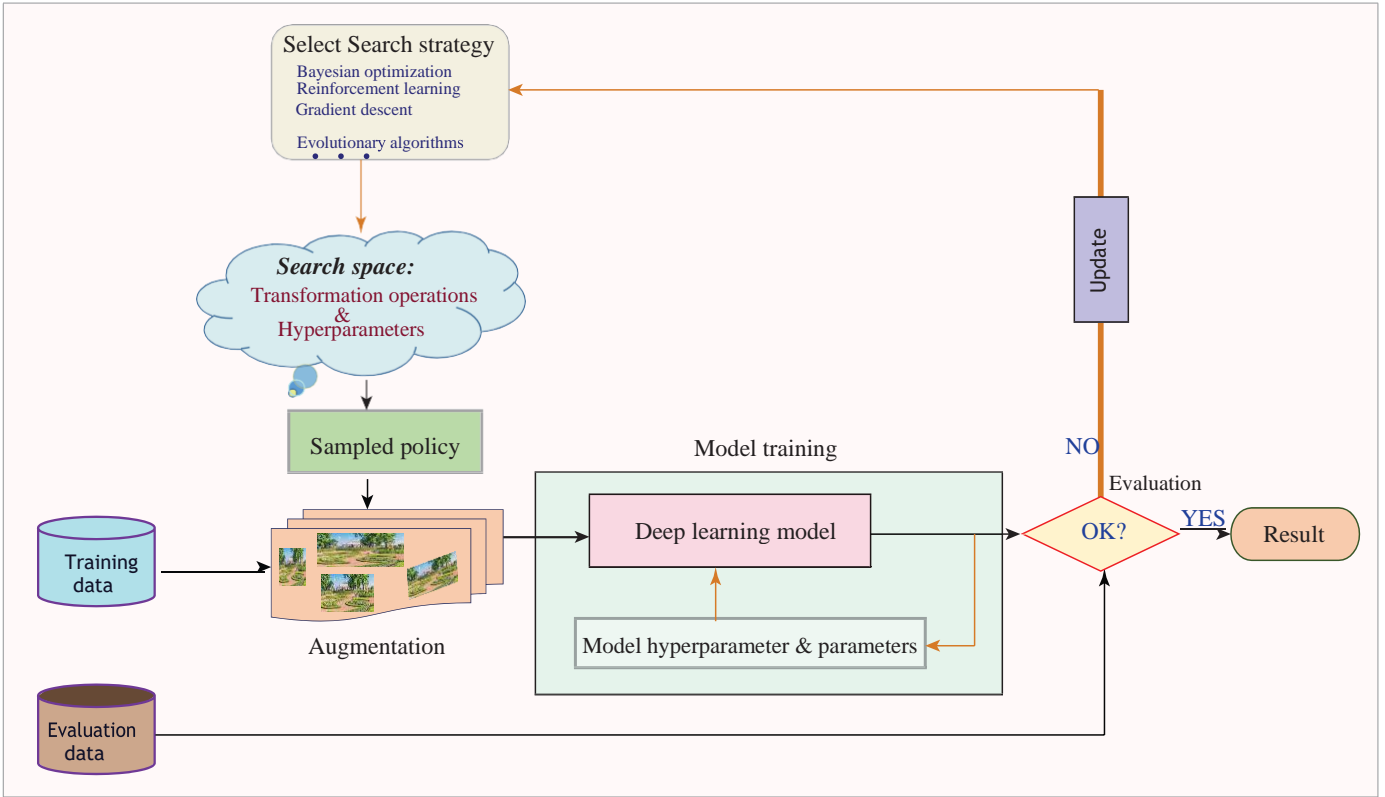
Select Search strategy

Bayesian optimization
Reinforcement learning
Gradient descent

Evolutionary algorithms
• • •

Search space:
Transformation operations
&
Hyperparameters

Sampled policy

Training data

Augmentation

Model training

Deep learning model

Model hyperparameter & parameters

Evaluation data

Update

NO

Evaluation

OK?

YES

Result